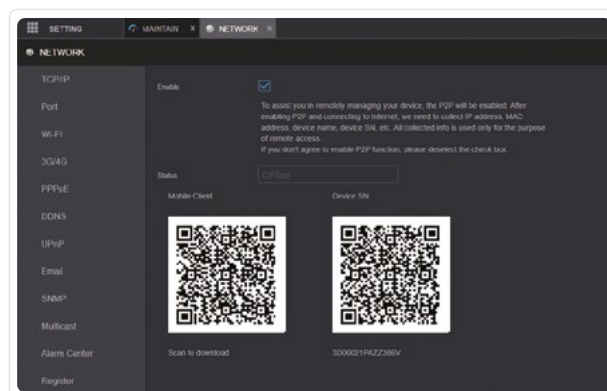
SETTING MAINTAIN × NETWORK ×

NETWORK

TCP/IP
Port
Wi-Fi
3G/4G
PPPoE
DDNS
UPnP
Email
SNMP
Multicast
Alarm Center
Register

Enable

To assist you in remotely managing your device, the P2P will be enabled. After enabling P2P and connecting to Internet, we need to collect IP address, MAC address, device name, device SN, etc. All collected info is used only for the purpose of remote access.
If you don't agree to enable P2P function, please deselect the check box.

Status Offline

Mobile Client

Device SN

Scan to download

3D00021PAZZ386V